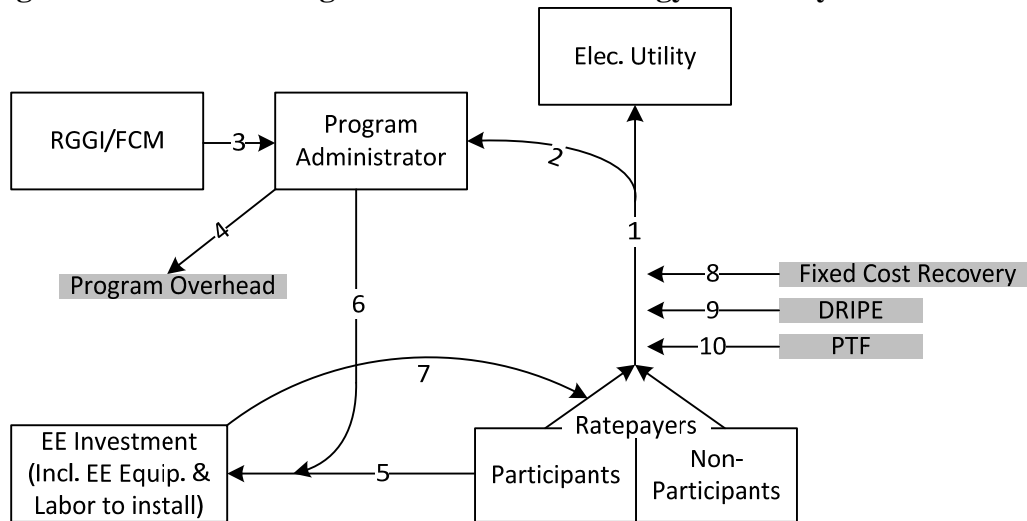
Elec. Utility

RGGI/FCM

3

Program Administrator

2

4

1

Program Overhead

8

Fixed Cost Recovery

6

9

DRIPE

10

PTF

7

Ratepayers

EE Investment (Incl. EE Equip. & Labor to install)

5

Participants

Non-Participants